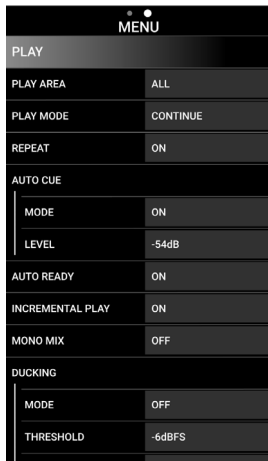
MENU

PLAY

| | |
|---|---|
| PLAY AREA | ALL |
| PLAY MODE | CONTINUE |
| REPEAT | ON |
| AUTO CUE | |
| MODE | ON |
| LEVEL | -54dB |
| AUTO READY | ON |
| INCREMENTAL PLAY | ON |
| MONO MIX | OFF |
| DUCKING | |
| MODE | OFF |
| THRESHOLD | -6dBFS |